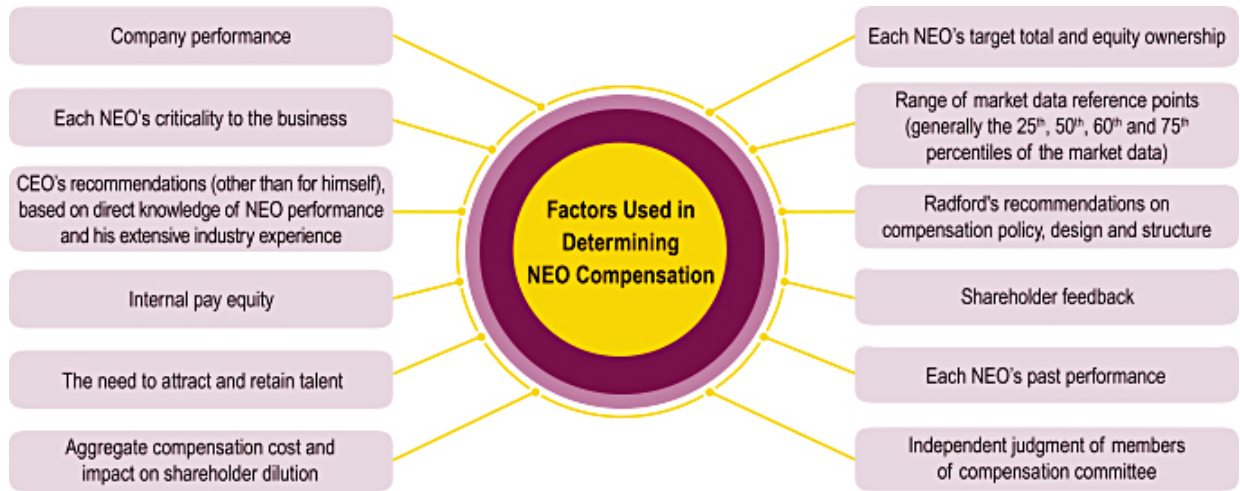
Factors Used in Determining NEO Compensation

Company performance

Each NEO's criticality to the business

CEO's recommendations (other than for himself), based on direct knowledge of NEO performance and his extensive industry experience

Internal pay equity

The need to attract and retain talent

Aggregate compensation cost and impact on shareholder dilution

Each NEO's target total and equity ownership

Range of market data reference points (generally the $25^{th}$, $50^{th}$, $60^{th}$ and $75^{th}$ percentiles of the market data)

Radford's recommendations on compensation policy, design and structure

Shareholder feedback

Each NEO's past performance

Independent judgment of members of compensation committee